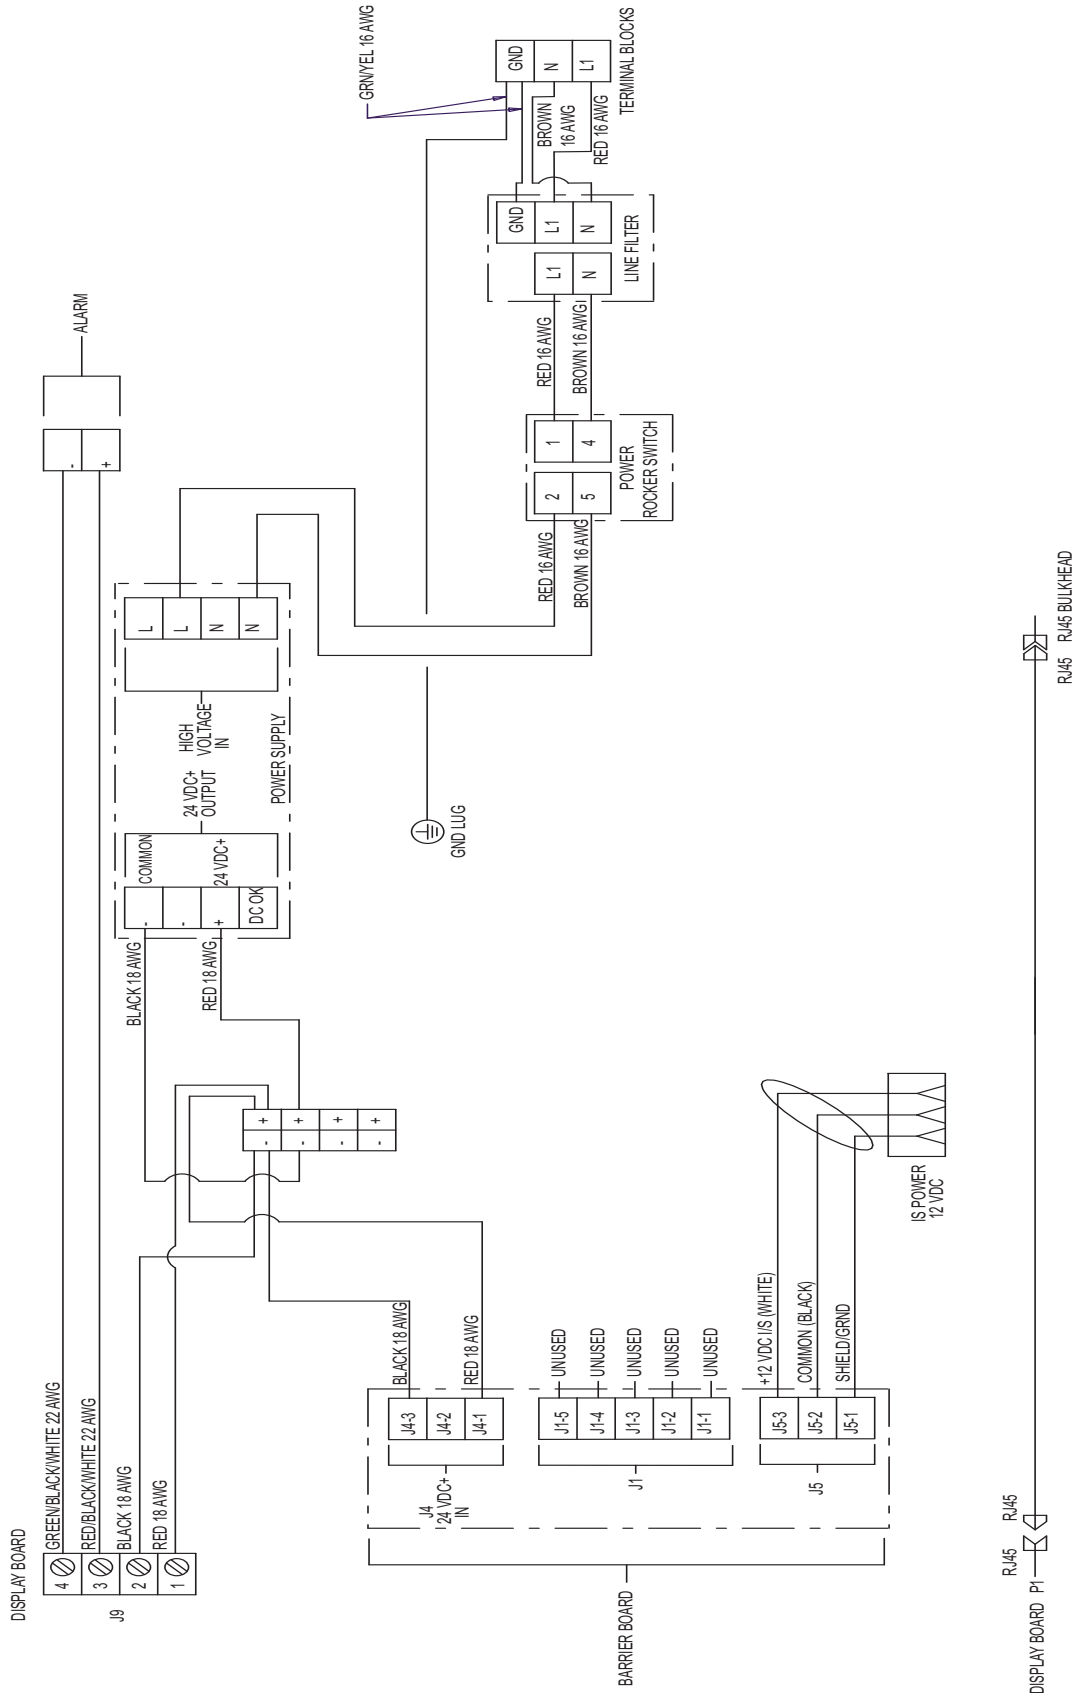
DISPLAY BOARD
4 GREEN/BLACK/WHITE 22 AWG
3 RED/BLACK/WHITE 22 AWG
2 BLACK 18 AWG
1 RED 18 AWG
J9

ALARM
-
+

GRN/YEL 16 AWG
TERMINAL BLOCKS
GND
N
L1
BROWN 16 AWG
RED 16 AWG

GND
L1
N
L1
N
LINE FILTER

RED 16 AWG
BROWN 16 AWG

1
4
2
5
POWER ROCKER SWITCH

RED 16 AWG
BROWN 16 AWG

L
L
N
N
HIGH VOLTAGE IN
24 VDC+ OUTPUT
POWER SUPPLY
COMMON
-
-
+
24 VDC+
DC OK

GND LUG

BLACK 18 AWG
RED 18 AWG

+
-
+
-
+
-
+
-

IS POWER 12 VDC

BLACK 18 AWG
RED 18 AWG
J4-3
J4-2
J4-1
J4 24 VDC+ IN

UNUSED
UNUSED
UNUSED
UNUSED
UNUSED
J1-5
J1-4
J1-3
J1-2
J1-1
J1

+12 VDC I/S (WHITE)
COMMON (BLACK)
SHIELD/GRND
J5-3
J5-2
J5-1
J5

BARRIER BOARD

DISPLAY BOARD P1
RJ45
RJ45
RJ45
RJ45 BULKHEAD